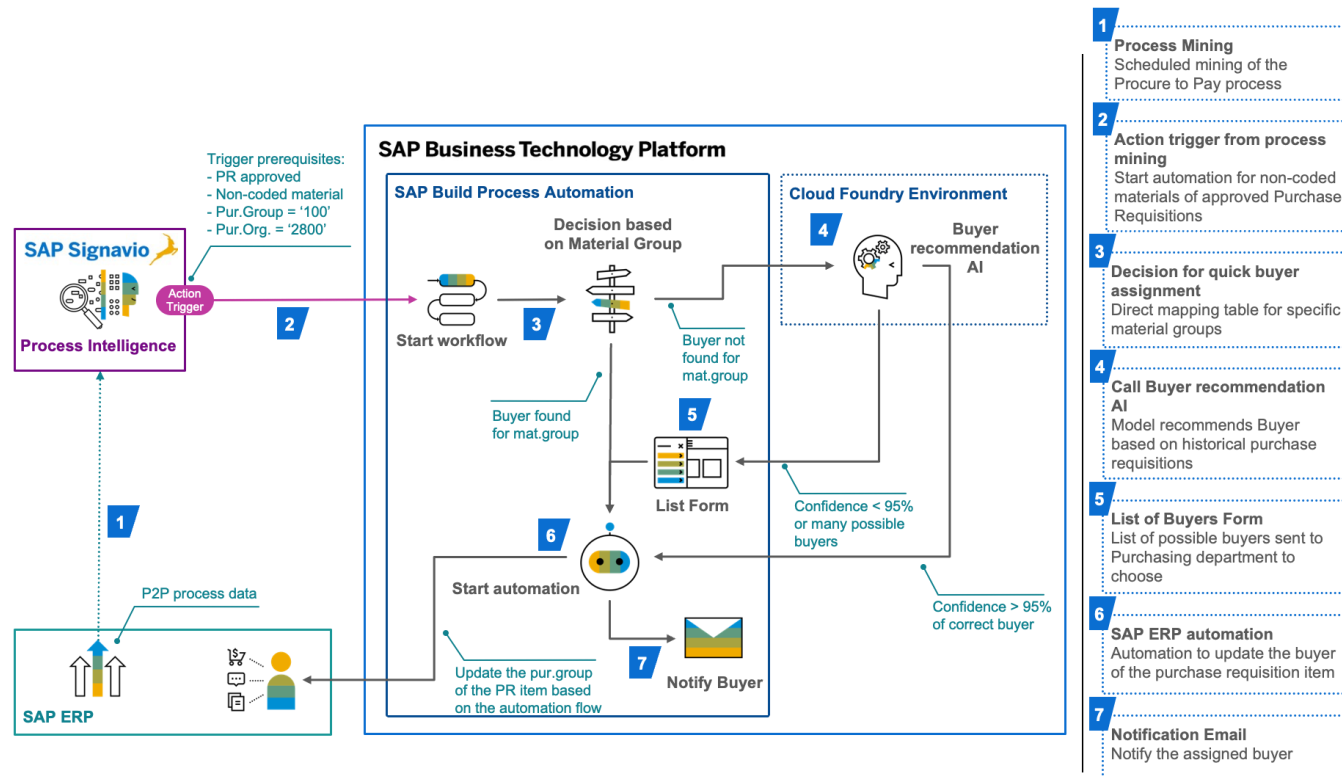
SAP Signavio

Action Trigger

Process Intelligence

Trigger prerequisites:
- PR approved
- Non-coded material
- Pur.Group = '100'
- Pur.Org. = '2800'

2

1

P2P process data

SAP ERP

SAP Business Technology Platform

SAP Build Process Automation

Start workflow

Decision based on Material Group

3

Buyer not found for mat.group

Buyer found for mat.group

5

List Form

6

Start automation

7

Notify Buyer

Update the pur.group of the PR item based on the automation flow

Cloud Foundry Environment

4

Buyer recommendation AI

Confidence < 95% or many possible buyers

Confidence > 95% of correct buyer

1
Process Mining
Scheduled mining of the Procure to Pay process

2
Action trigger from process mining
Start automation for non-coded materials of approved Purchase Requisitions

3
Decision for quick buyer assignment
Direct mapping table for specific material groups

4
Call Buyer recommendation AI
Model recommends Buyer based on historical purchase requisitions

5
List of Buyers Form
List of possible buyers sent to Purchasing department to choose

6
SAP ERP automation
Automation to update the buyer of the purchase requisition item

7
Notification Email
Notify the assigned buyer